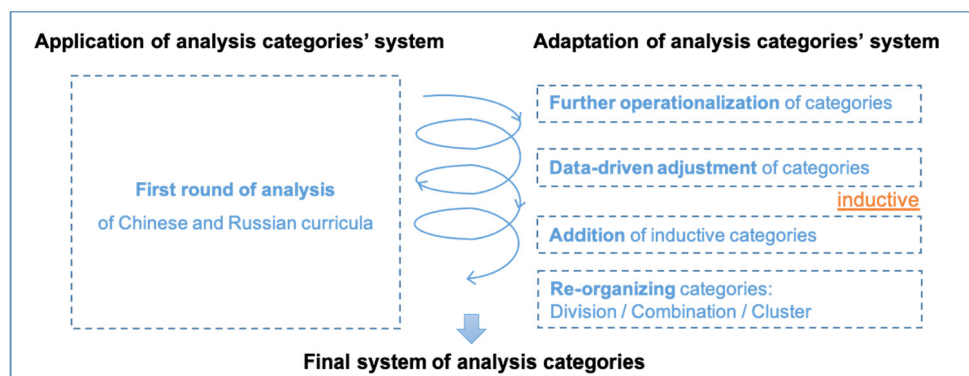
Application of analysis categories' system

First round of analysis
of Chinese and Russian curricula

Adaptation of analysis categories' system

Further operationalization of categories

Data-driven adjustment of categories

inductive

Addition of inductive categories

Re-organizing categories:
Division / Combination / Cluster

Final system of analysis categories